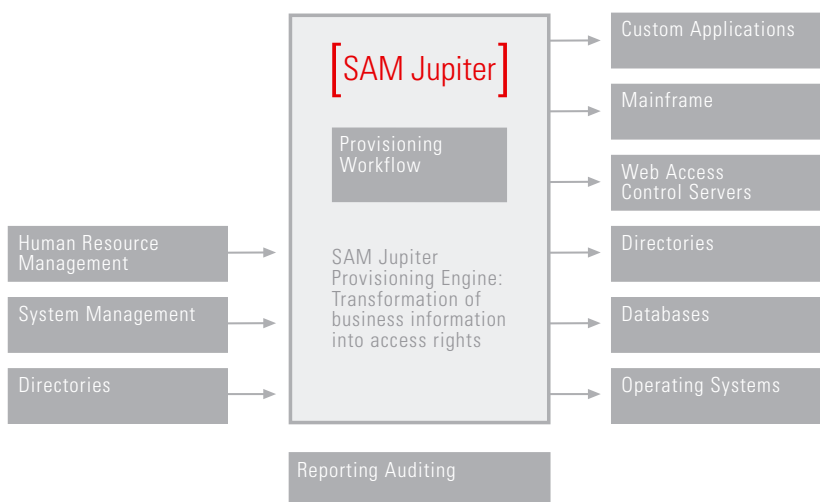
Human Resource Management

System Management

Directories

SAM Jupiter

Provisioning Workflow

SAM Jupiter Provisioning Engine: Transformation of business information into access rights

Reporting Auditing

Custom Applications

Mainframe

Web Access Control Servers

Directories

Databases

Operating Systems